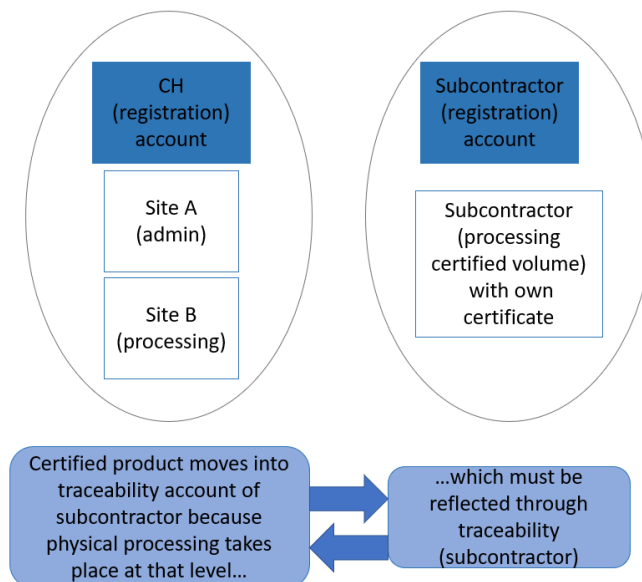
CH (registration) account

Site A (admin)

Site B (processing)

Subcontractor (registration) account

Subcontractor (processing certified volume) with own certificate

Certified product moves into traceability account of subcontractor because physical processing takes place at that level…

…which must be reflected through traceability (subcontractor)